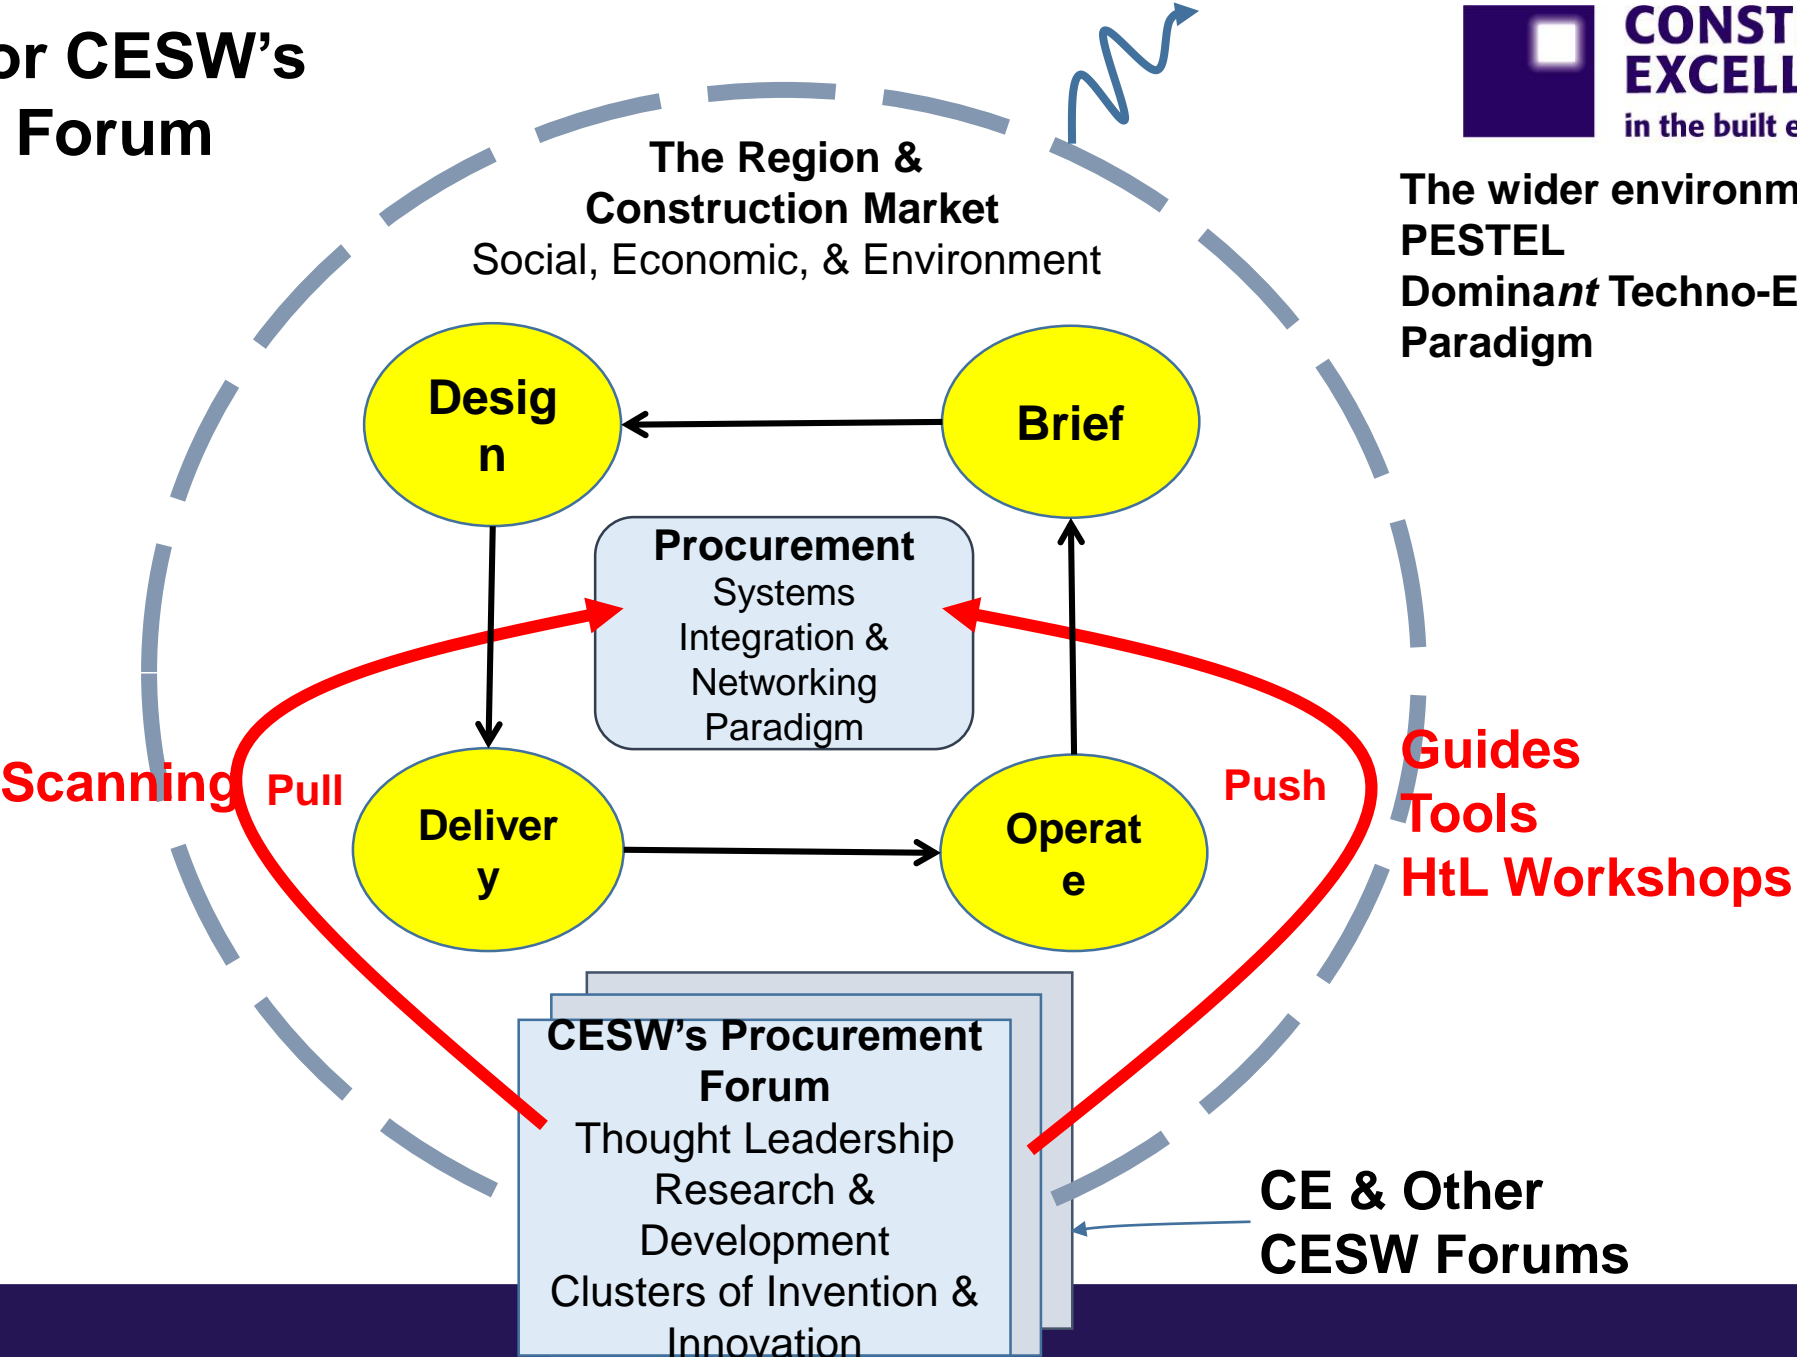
or CESW's Forum

CONST
EXCELL
in the built e

The Region & Construction Market
Social, Economic, & Environment

The wider environm
PESTEL
Dominant Techno-E
Paradigm

Desig n

Brief

Procurement
Systems Integration & Networking Paradigm

Scanning

Pull

Deliver y

Operat e

Push

Guides
Tools
HtL Workshops

CESW's Procurement Forum
Thought Leadership
Research & Development
Clusters of Invention & Innovation

CE & Other CESW Forums